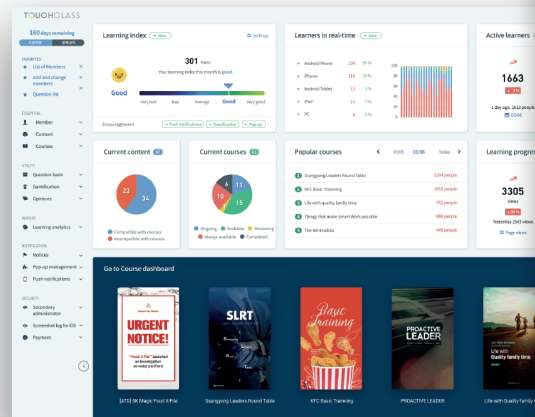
TOUCHCLASS

160 days remaining

FAVORITES
List of Members
Add and change members
Question list

ESSENTIAL
Member
Content
Courses

UTILITY
Question bank
Gamification
Opinions

INSIGHT
Learning analytics

NOTIFICATION
Notices
Pop-up management
Push notifications

SECURITY
Secondary administrator
Screenshot log for iOS
Payment

Learning index
Settings
301
Your learning index this month is good.
Good
Very bad
Bad
Average
Good
Very good
Encouragement
Push notifications
Gamification
Pop-up

Learners in real-time

| Android Phone | 226 | 55% |
|---|---|---|
| iPhone | 116 | 23% |
| Android Tablet | 12 | 3% |
| iPad | 21 | 5% |
| PC | 8 | 2% |

Active learners
1663
1 day ago, 1612 people

Current content
23
34
Compatible with courses
Incompatible with courses

Current courses
6
11
10
Ongoing
Available
Reviewing
Always available
Completed

Popular courses
Today
1 Ssangyong Leaders Round Table 1104 people
2 KFC Basic Training 1003 people
3 Life with quality family time 552 people
4 Things that make SmartWork possible 486 people
5 The Mintrabols 440 people

Learning progress
3305
views
Yesterday 2543 Views
Page views

Go to Course dashboard

URGENT NOTICE!
[ATD] 9K Magic Post It File

SLRT
Ssangyong Leaders Round Table

Basic Training
KFC Basic Training

PROACTIVE LEADER
PROACTIVE LEADER

Life with Quality family time